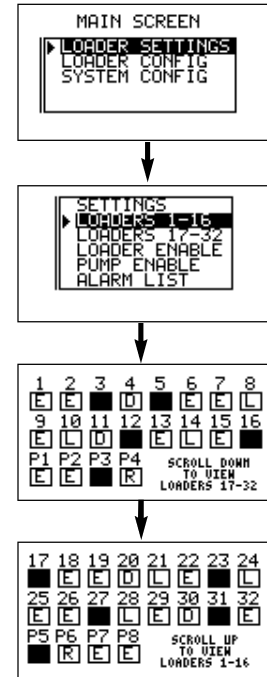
MAIN SCREEN
LOADER SETTINGS
LOADER CONFIG
SYSTEM CONFIG

SETTINGS
LOADERS 1-16
LOADERS 17-32
LOADER ENABLE
PUMP ENABLE
ALARM LIST

1 2 3 4 5 6 7 8
E E D E L
9 10 11 12 13 14 15 16
E L D E L E
P1 P2 P3 P4
E E R
SCROLL DOWN TO VIEW LOADERS 17-32

17 18 19 20 21 22 23 24
E E D L E L
25 26 27 28 29 30 31 32
E E L E D E
P5 P6 P7 P8
R E E
SCROLL UP TO VIEW LOADERS 1-16